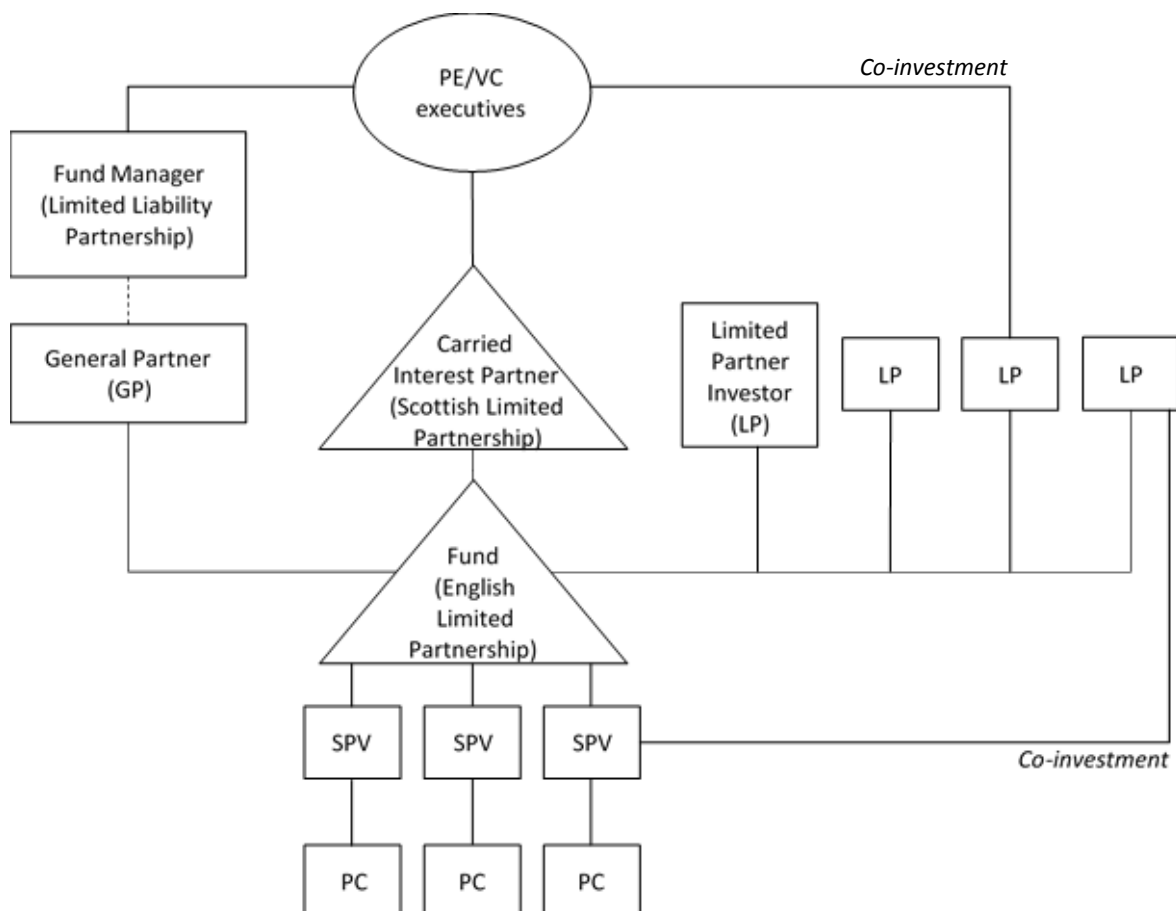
PE/VC executives

Co-investment

Fund Manager (Limited Liability Partnership)

General Partner (GP)

Carried Interest Partner (Scottish Limited Partnership)

Limited Partner Investor (LP)

LP

LP

LP

Fund (English Limited Partnership)

SPV

SPV

SPV

Co-investment

PC

PC

PC